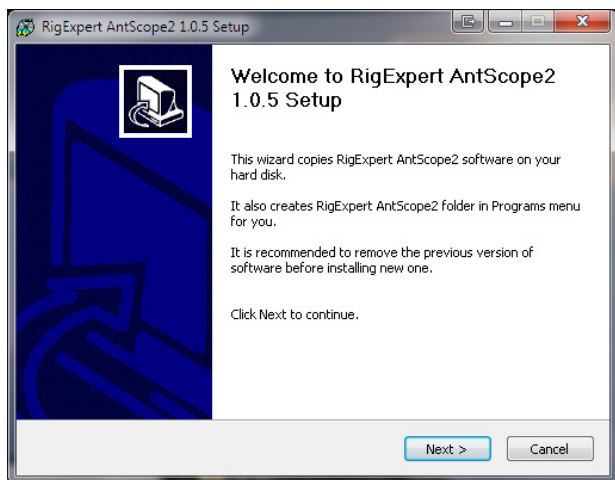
RigExpert AntScope2 1.0.5 Setup

Welcome to RigExpert AntScope2 1.0.5 Setup

This wizard copies RigExpert AntScope2 software on your hard disk.

It also creates RigExpert AntScope2 folder in Programs menu for you.

It is recommended to remove the previous version of software before installing new one.

Click Next to continue.

Next >

Cancel